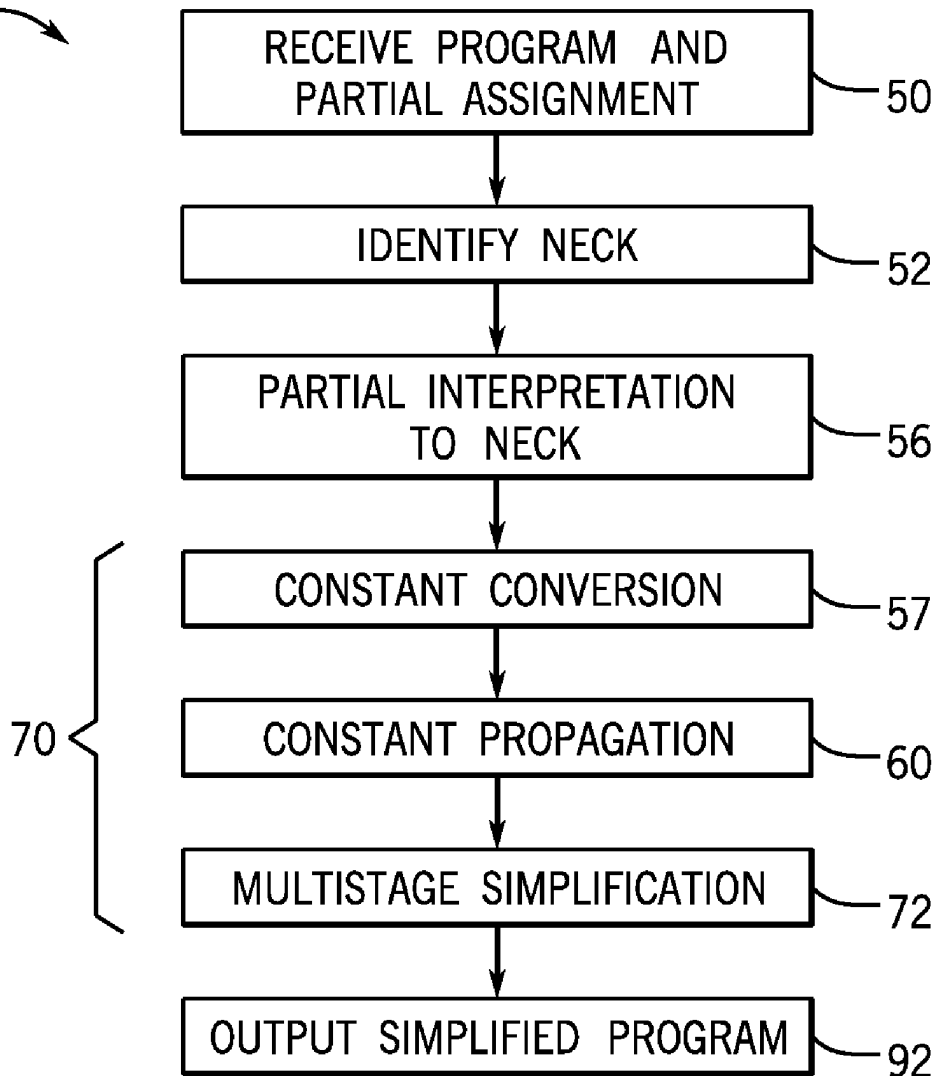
RECEIVE PROGRAM AND PARTIAL ASSIGNMENT
50
IDENTIFY NECK
52
PARTIAL INTERPRETATION TO NECK
56
70
CONSTANT CONVERSION
57
CONSTANT PROPAGATION
60
MULTISTAGE SIMPLIFICATION
72
OUTPUT SIMPLIFIED PROGRAM
92